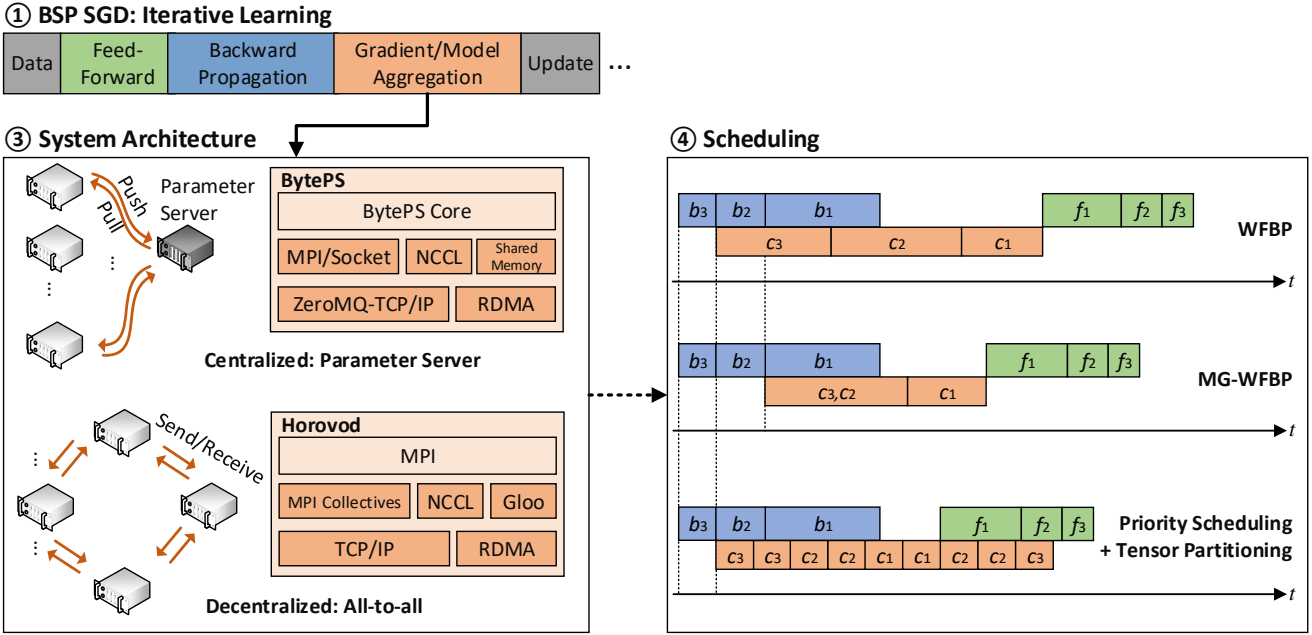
① BSP SGD: Iterative Learning

Data | Feed-Forward | Backward Propagation | Gradient/Model Aggregation | Update | ...

③ System Architecture

Push
Pull
Parameter Server

BytePS
BytePS Core
MPI/Socket
NCCL
Shared Memory
ZeroMQ-TCP/IP
RDMA

Centralized: Parameter Server

Send/Receive

Horovod
MPI
MPI Collectives
NCCL
Gloo
TCP/IP
RDMA

Decentralized: All-to-all

④ Scheduling

$b_3$ $b_2$ $b_1$ $f_1$ $f_2$ $f_3$
$c_3$ $c_2$ $c_1$
WFBP
$t$

$b_3$ $b_2$ $b_1$ $f_1$ $f_2$ $f_3$
$c_3,c_2$ $c_1$
MG-WFBP
$t$

$b_3$ $b_2$ $b_1$ $f_1$ $f_2$ $f_3$
$c_3$ $c_3$ $c_2$ $c_2$ $c_1$ $c_1$ $c_2$ $c_2$ $c_3$
Priority Scheduling + Tensor Partitioning
$t$